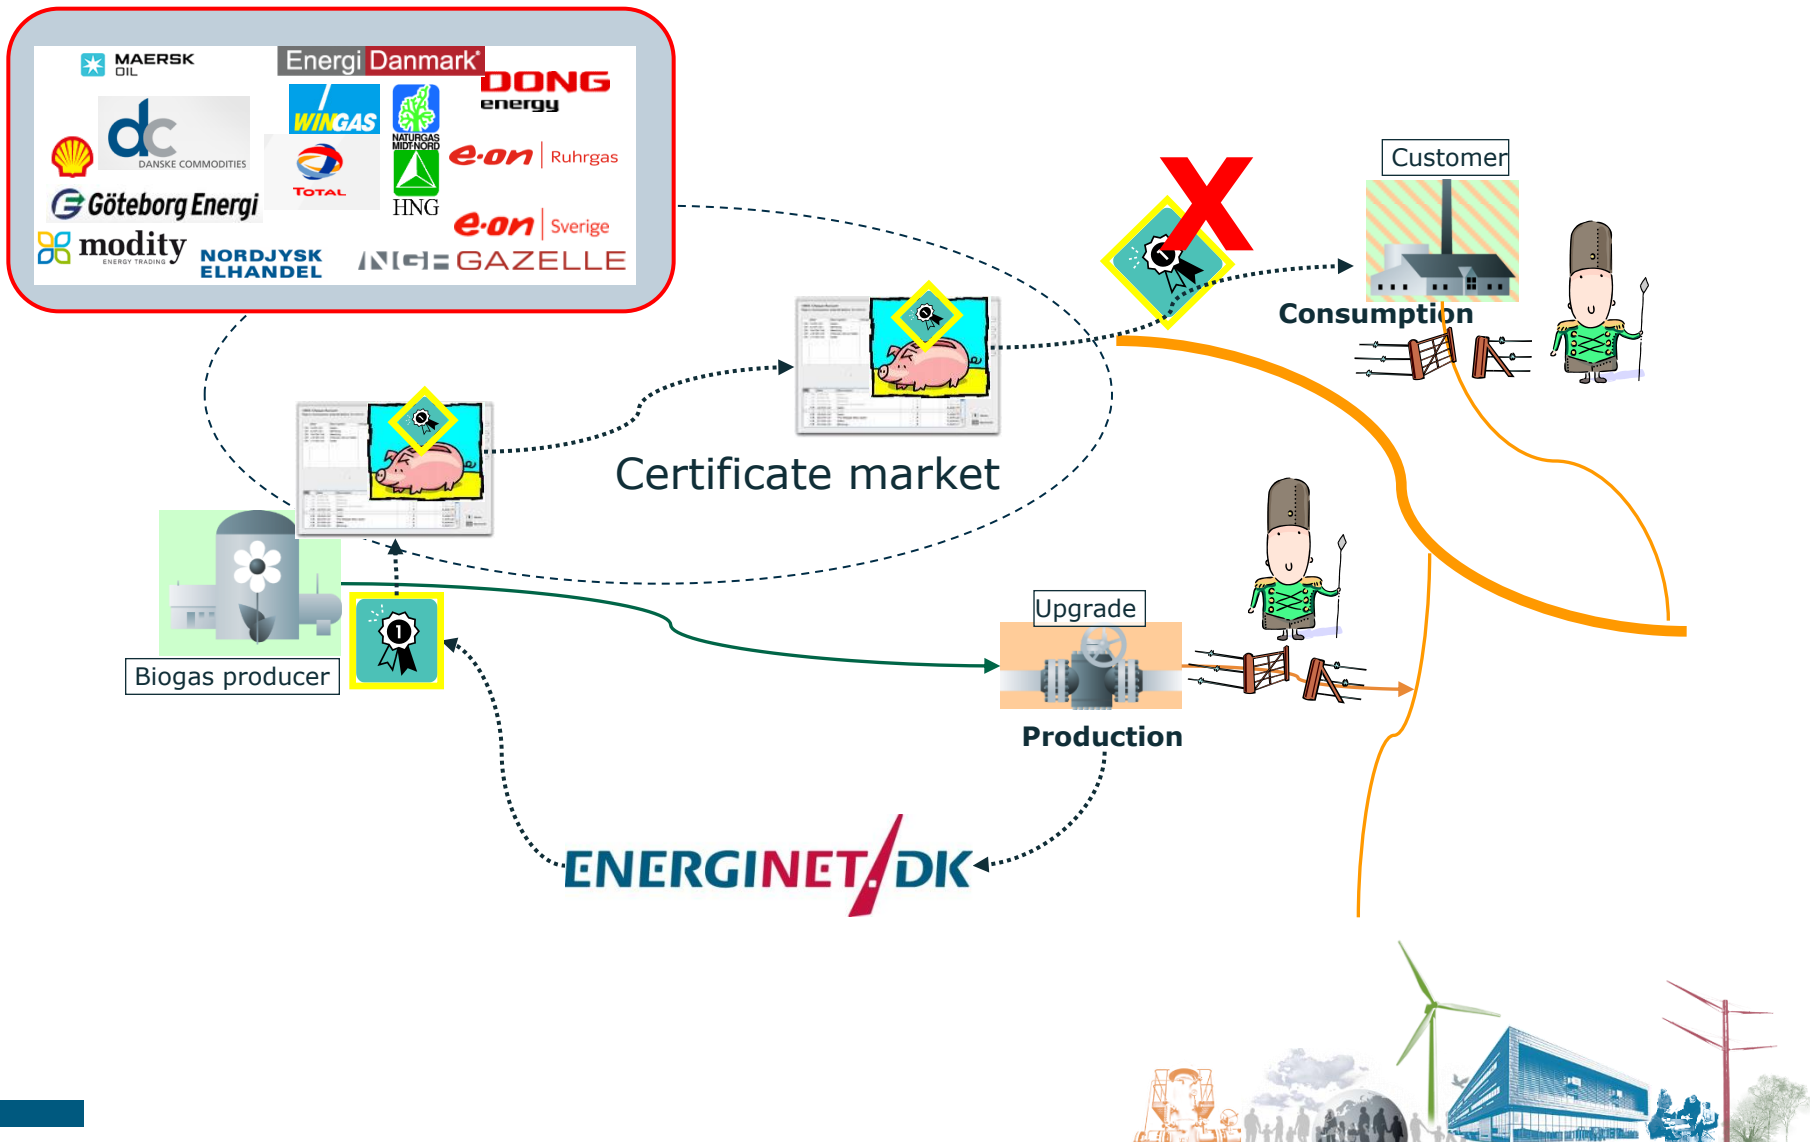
MAERSK OIL

Energi Danmark

DONG energy

dc DANSKE COMMODITIES

WINGAS

NATURGAS MIDT-NORD

HNG

TOTAL

e·on | Ruhrgas

Göteborg Energi

e·on | Sverige

modity ENERGY TRADING

NORDJYSK ELHANDEL

NGF GAZELLE

Customer

Consumption

Certificate market

Biogas producer

Upgrade

Production

ENERGINET DK